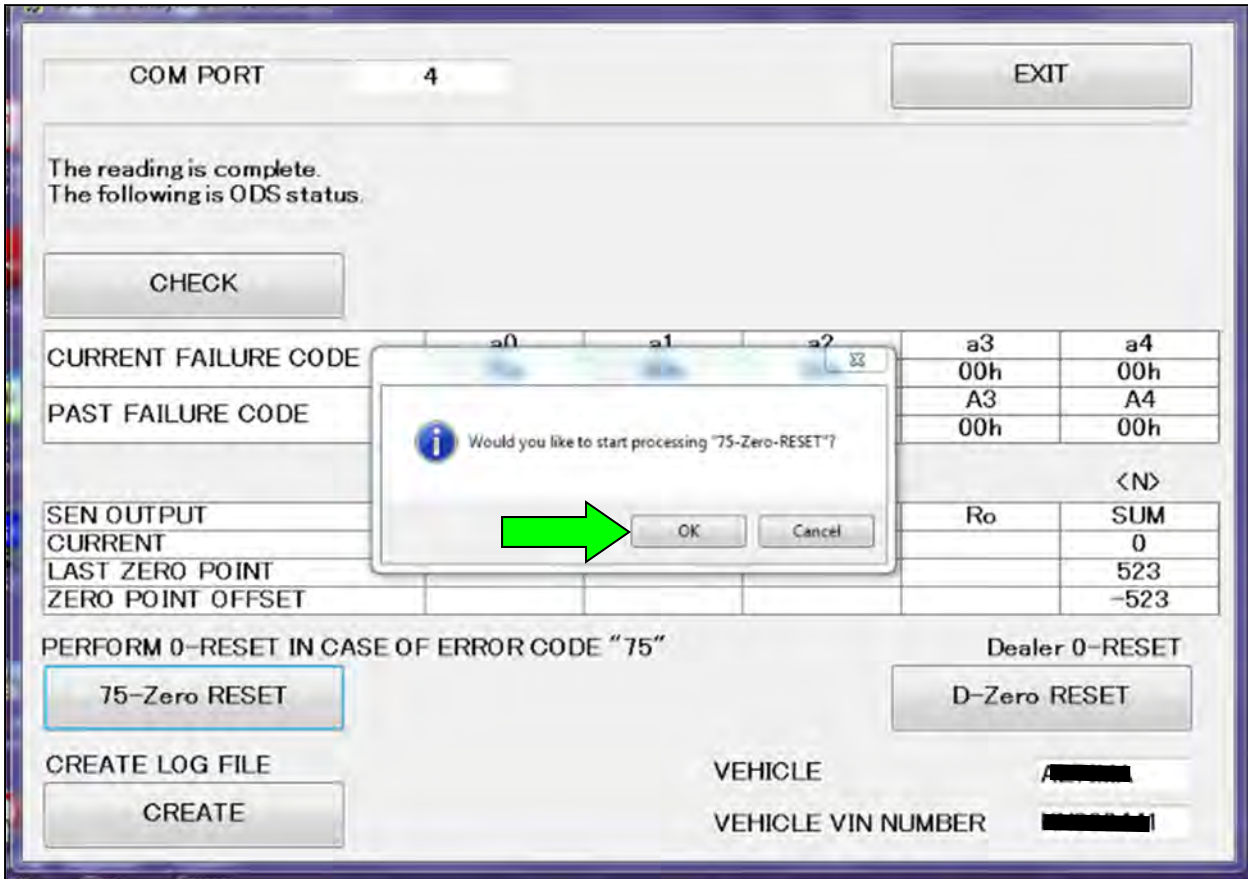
COM PORT 4

EXIT

The reading is complete.
The following is ODS status.

CHECK

| | a0 | a1 | a2 | a3 | a4 |
|---|---|---|---|---|---|
| CURRENT FAILURE CODE | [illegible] | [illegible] | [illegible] | 00h | 00h |
| PAST FAILURE CODE | | | | A3 | A4 |
| | | | | 00h | 00h |

Would you like to start processing "75-Zero-RESET"?

OK Cancel

<N>

| | | | | | |
|---|---|---|---|---|---|
| SEN OUTPUT | | | | Ro | SUM |
| CURRENT | | | | | 0 |
| LAST ZERO POINT | | | | | 523 |
| ZERO POINT OFFSET | | | | | -523 |

PERFORM 0-RESET IN CASE OF ERROR CODE "75"

Dealer 0-RESET

75-Zero RESET

D-Zero RESET

CREATE LOG FILE

CREATE

VEHICLE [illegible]

VEHICLE VIN NUMBER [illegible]